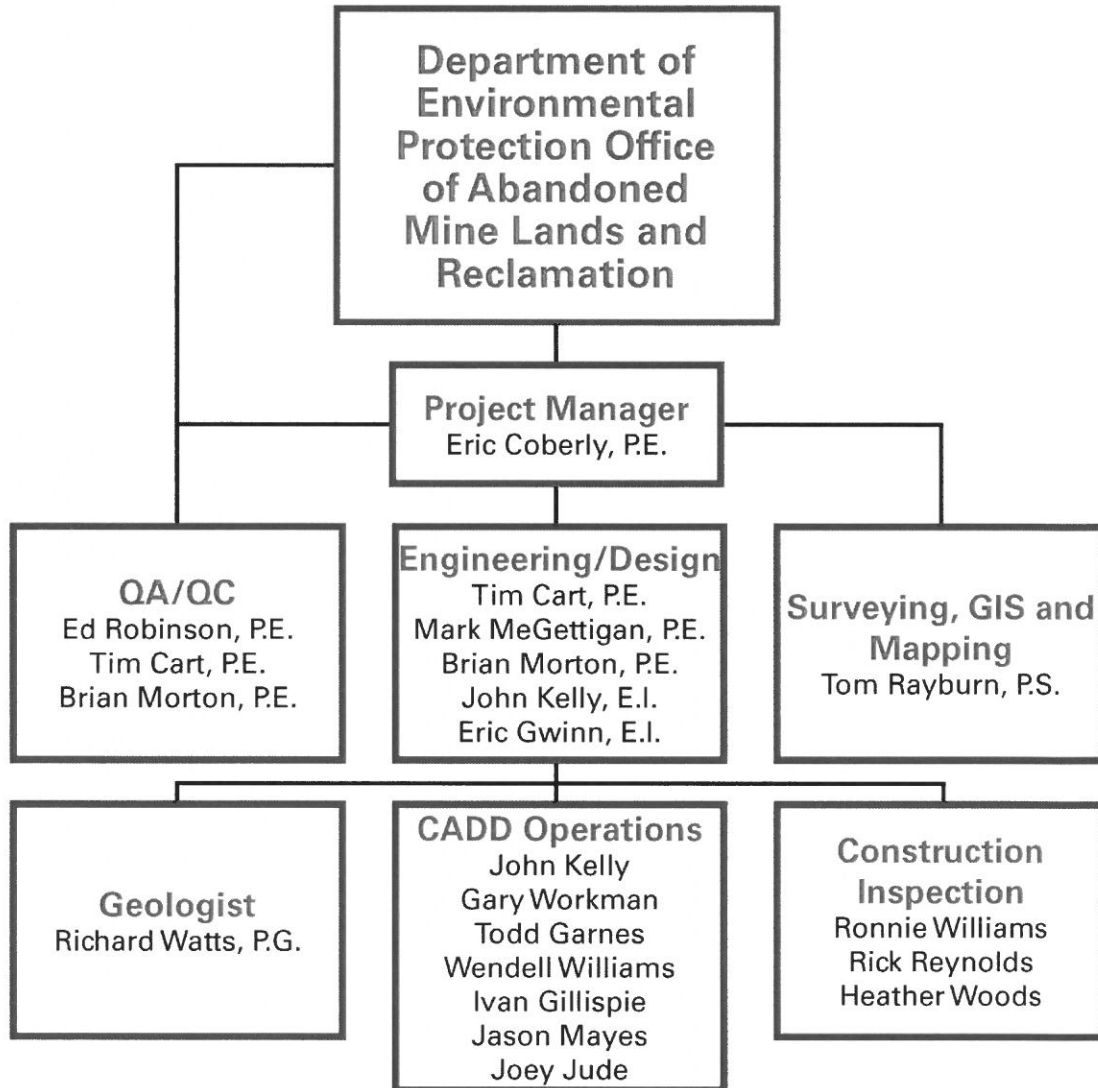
Department of Environmental Protection Office of Abandoned Mine Lands and Reclamation

Project Manager
Eric Coberly, P.E.

QA/QC
Ed Robinson, P.E.
Tim Cart, P.E.
Brian Morton, P.E.

Engineering/Design
Tim Cart, P.E.
Mark MeGettigan, P.E.
Brian Morton, P.E.
John Kelly, E.I.
Eric Gwinn, E.I.

Surveying, GIS and Mapping
Tom Rayburn, P.S.

Geologist
Richard Watts, P.G.

CADD Operations
John Kelly
Gary Workman
Todd Garnes
Wendell Williams
Ivan Gillispie
Jason Mayes
Joey Jude

Construction Inspection
Ronnie Williams
Rick Reynolds
Heather Woods